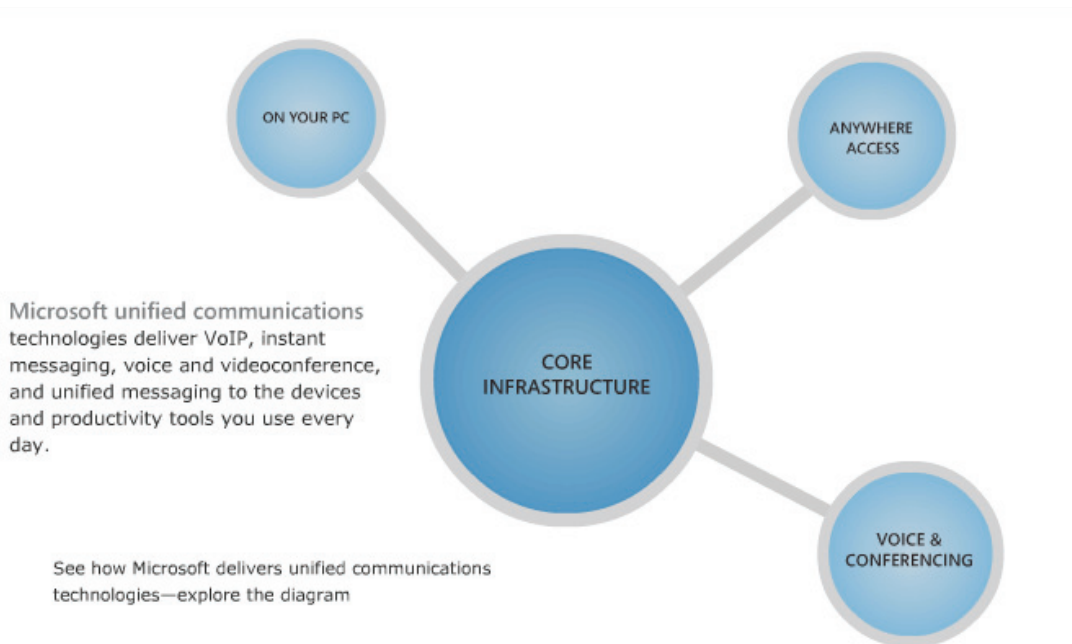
ON YOUR PC

ANYWHERE ACCESS

Microsoft unified communications technologies deliver VoIP, instant messaging, voice and videoconference, and unified messaging to the devices and productivity tools you use every day.

CORE INFRASTRUCTURE

See how Microsoft delivers unified communications technologies—explore the diagram

VOICE & CONFERENCING